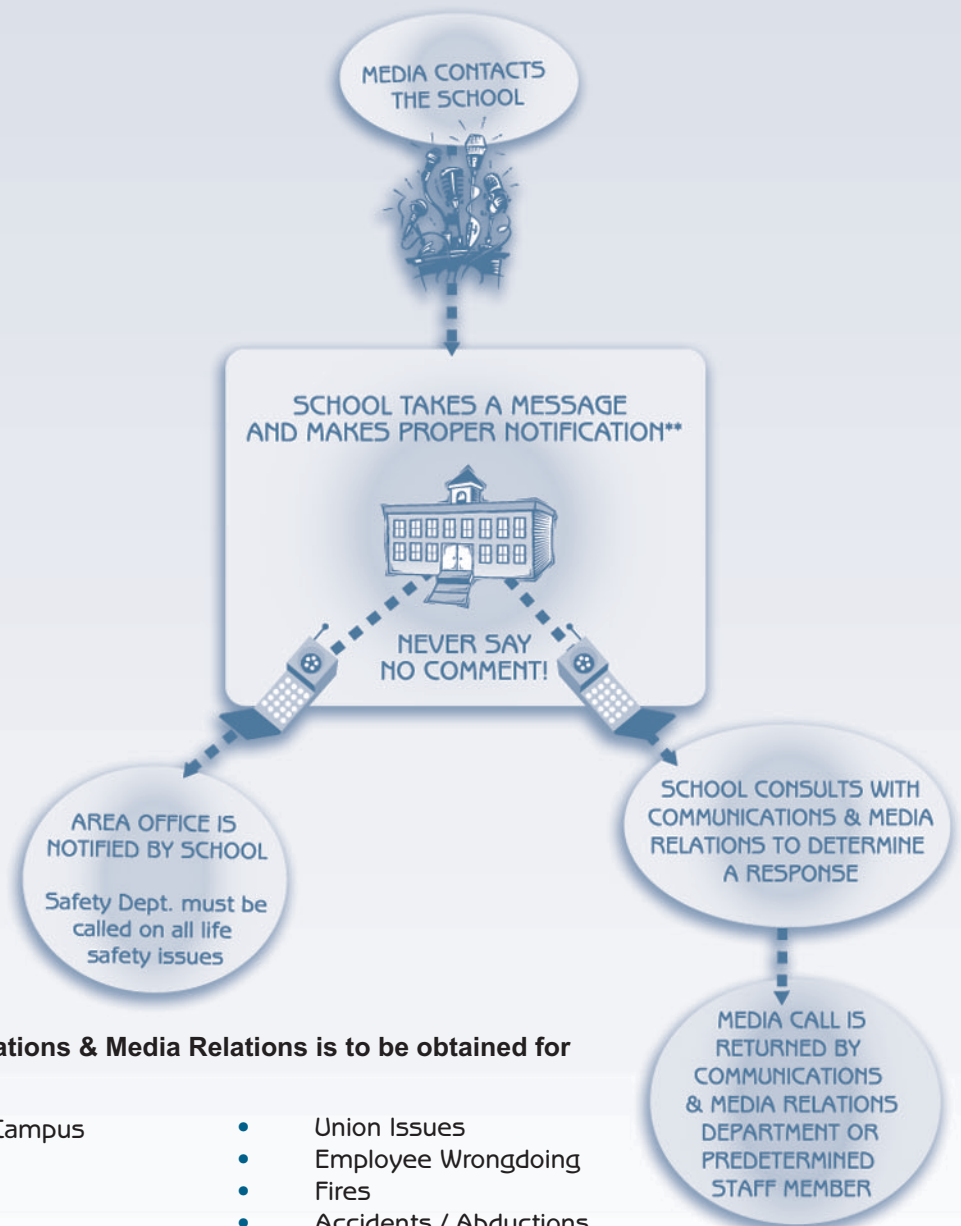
MEDIA CONTACTS THE SCHOOL

SCHOOL TAKES A MESSAGE AND MAKES PROPER NOTIFICATION**

NEVER SAY NO COMMENT!

AREA OFFICE IS NOTIFIED BY SCHOOL

Safety Dept. must be called on all life safety issues

SCHOOL CONSULTS WITH COMMUNICATIONS & MEDIA RELATIONS TO DETERMINE A RESPONSE

MEDIA CALL IS RETURNED BY COMMUNICATIONS & MEDIA RELATIONS DEPARTMENT OR PREDETERMINED STAFF MEMBER

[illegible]ations & Media Relations is to be obtained for

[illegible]ampus

• Union Issues
• Employee Wrongdoing
• Fires
• Accidents / Abductions